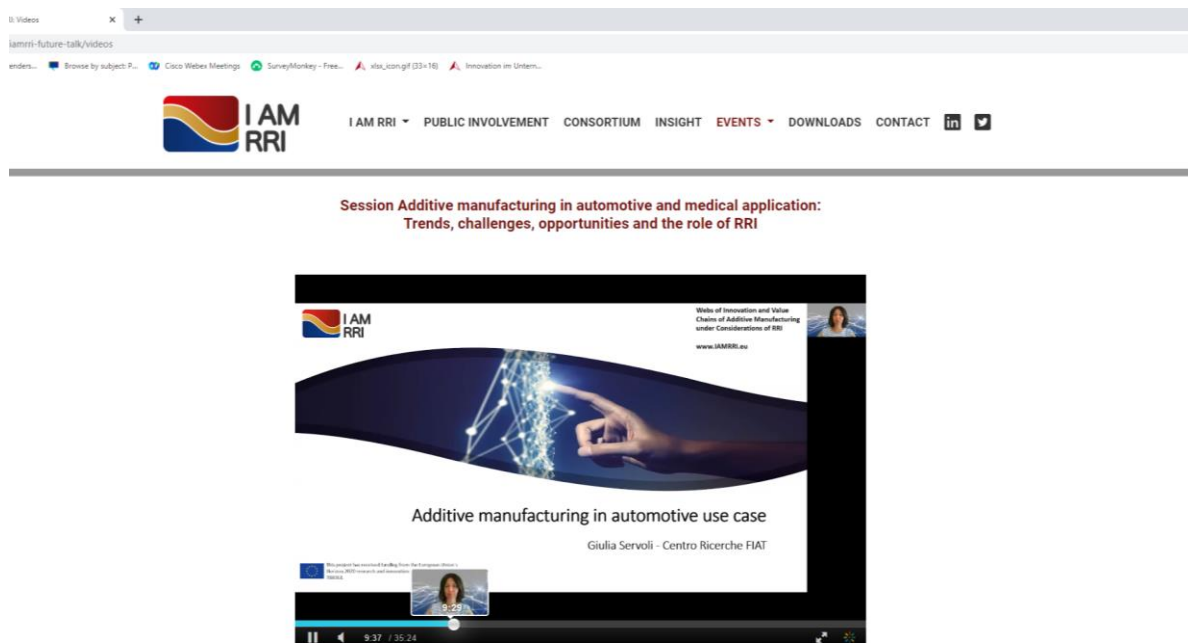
I: Videos × +

iamrri-future-talk/videos

enders... Browse by subject: P... Cisco Webex Meetings SurveyMonkey - Free... xlss_icon.gif (33×16) Innovation im Untern...

I AM RRI

I AM RRI ▾ PUBLIC INVOLVEMENT CONSORTIUM INSIGHT EVENTS ▾ DOWNLOADS CONTACT

Session Additive manufacturing in automotive and medical application: Trends, challenges, opportunities and the role of RRI

I AM RRI

Webs of Innovation and Value Chains of Additive Manufacturing under Considerations of RRI

www.IAMRRI.eu

Additive manufacturing in automotive use case

Giulia Servoli - Centro Ricerche FIAT

This project has received funding from the European Union's Horizon 2020 research and innovation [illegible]

9:29

9:37 / 35:24